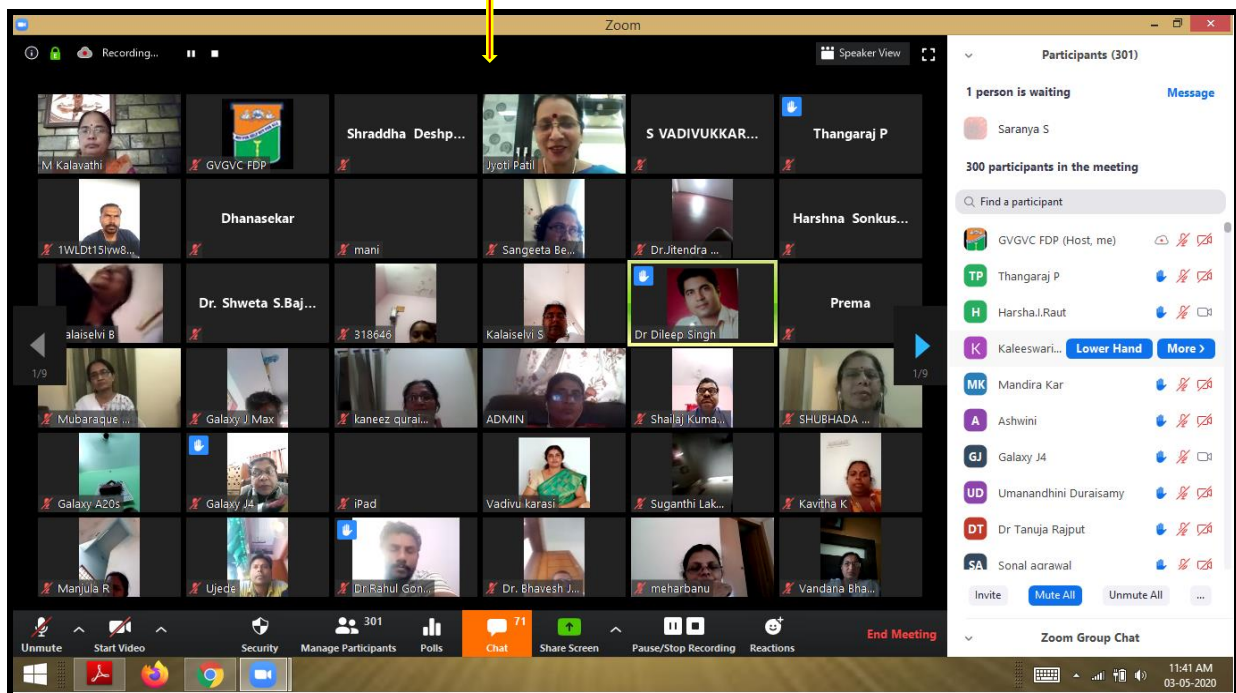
Zoom

Recording...

Speaker View

M Kalavathi
GVGVC FDP
Shraddha Deshp...
Jyoti Patil
S VADIVUKKAR...
Thangaraj P

1WLDt15lvw8...
Dhanasekar
mani
Sangeeta Be...
Dr.Jitendra ...
Harshna Sonkus...

alaiselvi B
Dr. Shweta S.Baj...
318646
Kalaiselvi S
Dr Dileep Singh
Prema

Mubaraque ...
Galaxy J Max
kaneez qurai...
ADMIN
Shailaj Kuma...
SHUBHADA ...

Galaxy A20s
Galaxy J4
iPad
Vadivu karasi
Suganthi Lak...
Kavitha K

Manjula R
Ujede
Dr.Rahul Gon...
Dr. Bhavesh J...
meharbanu
Vandana Bha...

1/9
1/9

Unmute
Start Video
Security
301
Manage Participants
Polls
71
Chat
Share Screen
Pause/Stop Recording
Reactions
End Meeting

Participants (301)

1 person is waiting
Message
Saranya S

300 participants in the meeting

Find a participant

GVGVC FDP (Host, me)
TP Thangaraj P
H Harsha.I.Raut
K Kaleeswari...
Lower Hand
More
MK Mandira Kar
A Ashwini
GJ Galaxy J4
UD Umanandhini Duraisamy
DT Dr Tanuja Rajput
SA Sonal agrawal

Invite
Mute All
Unmute All
...

Zoom Group Chat

11:41 AM
03-05-2020